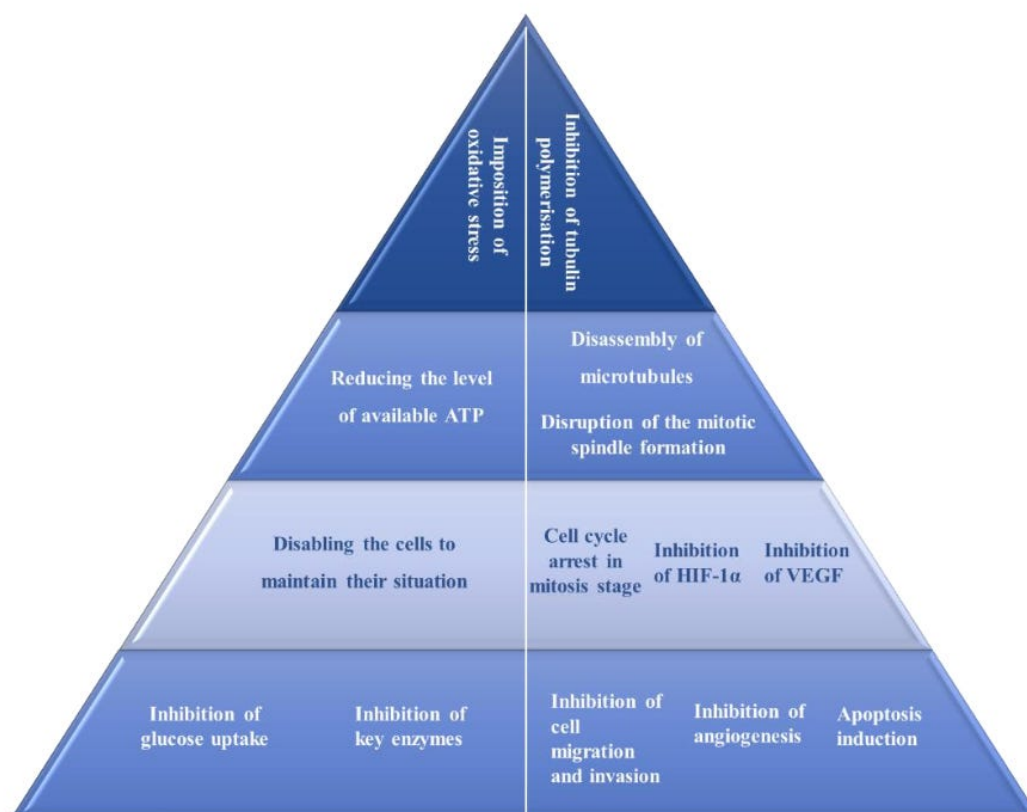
Imposition of oxidative stress

Inhibition of tubulin polymerisation

Reducing the level of available ATP

Disassembly of microtubules

Disruption of the mitotic spindle formation

Disabling the cells to maintain their situation

Cell cycle arrest in mitosis stage

Inhibition of HIF-1α

Inhibition of VEGF

Inhibition of glucose uptake

Inhibition of key enzymes

Inhibition of cell migration and invasion

Inhibition of angiogenesis

Apoptosis induction